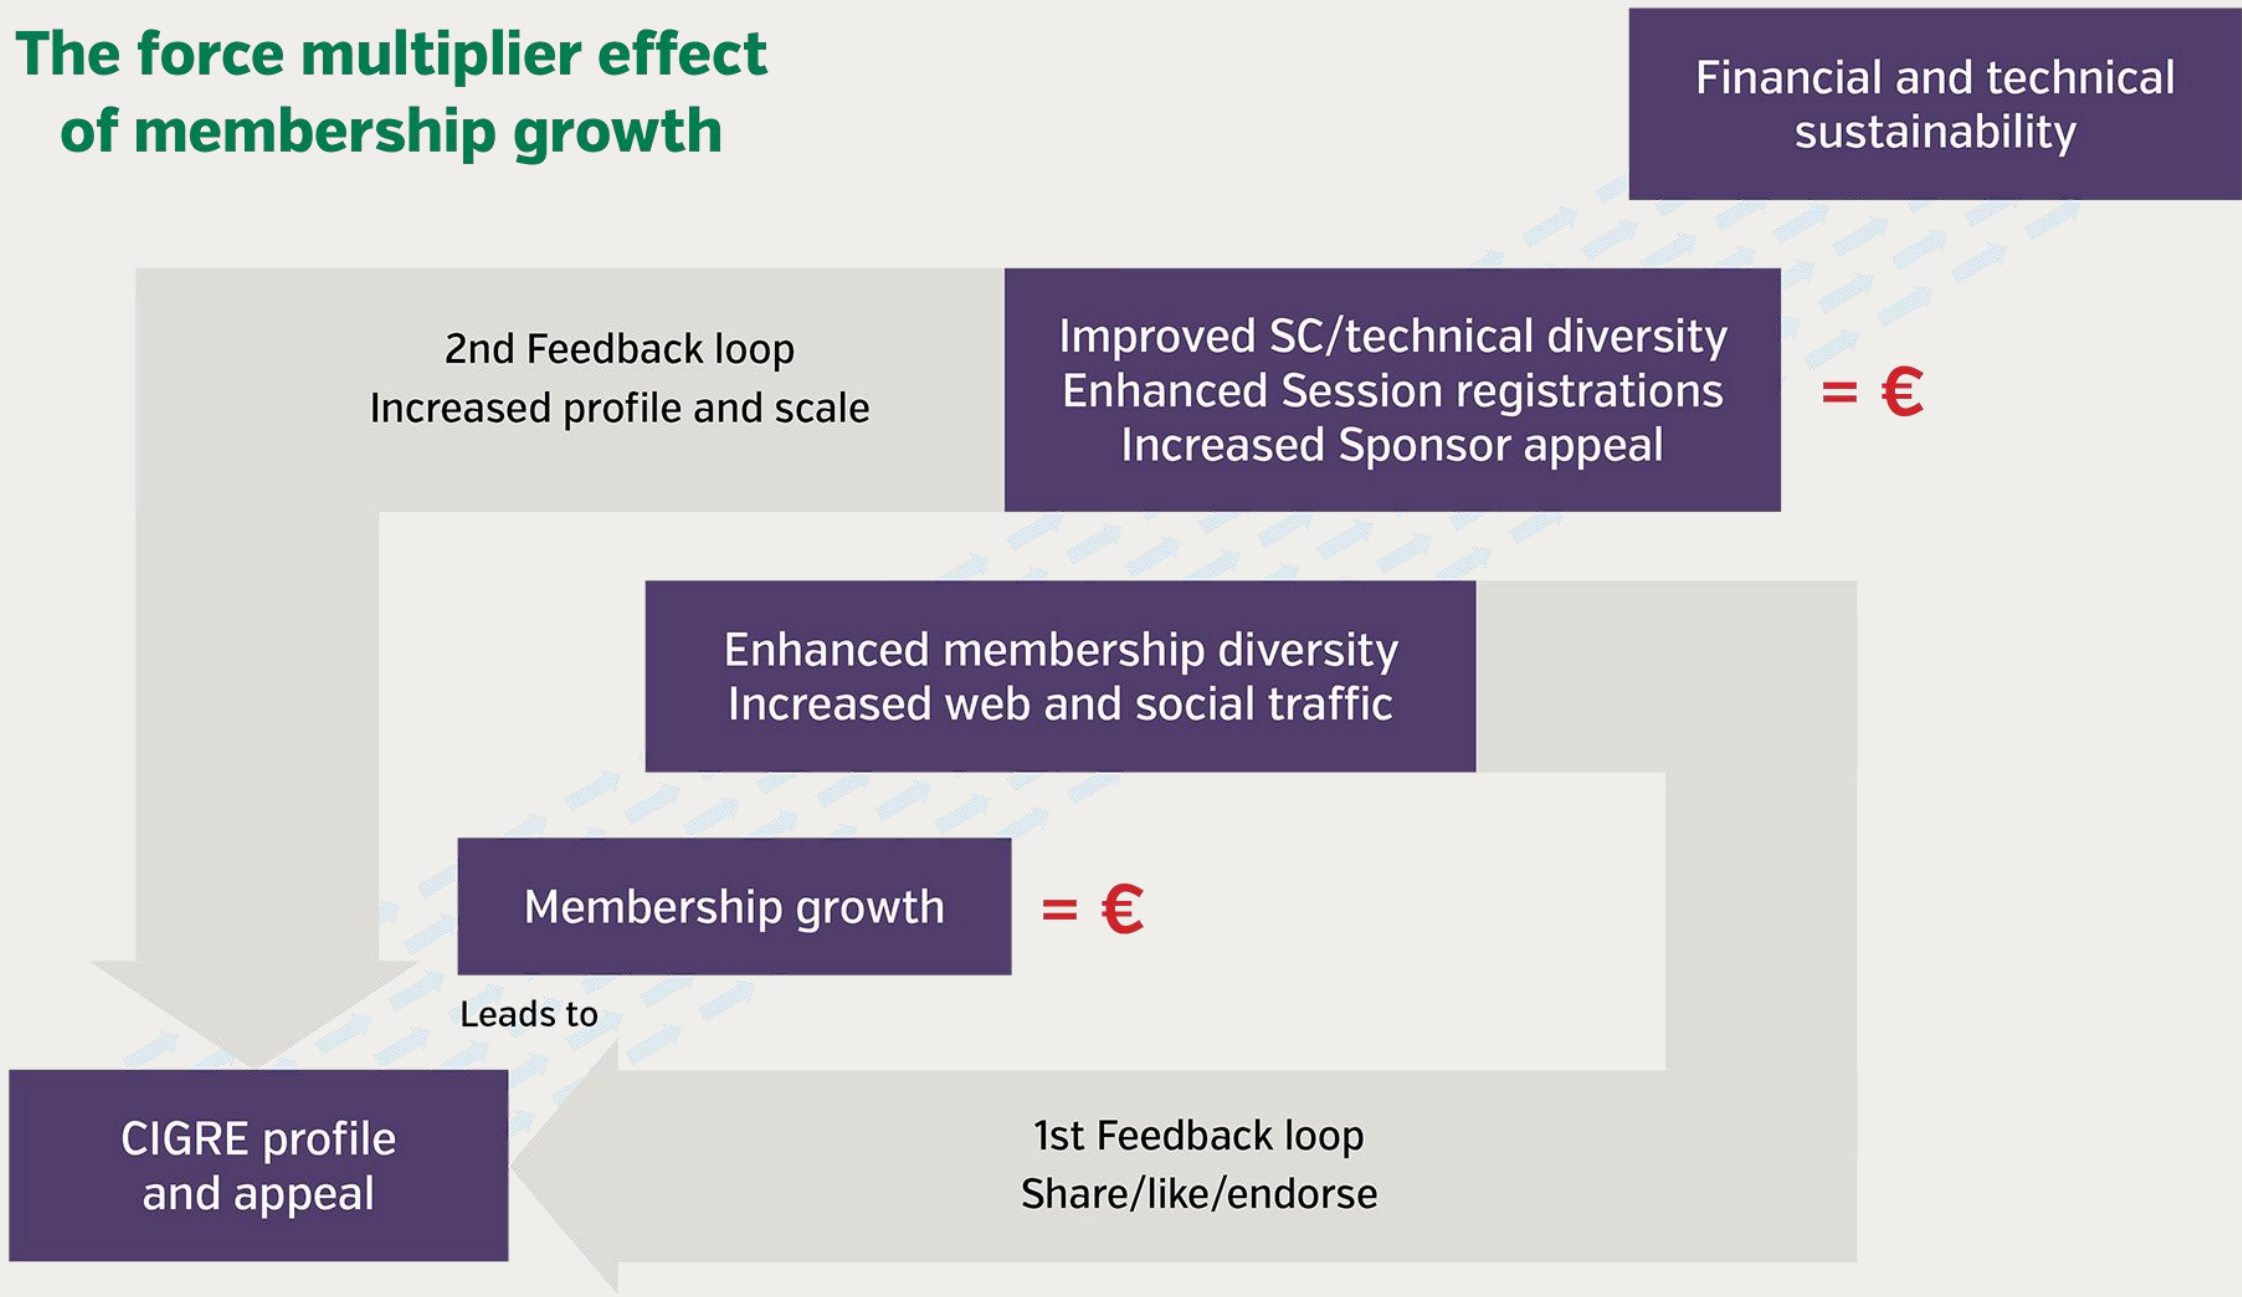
The force multiplier effect of membership growth

Financial and technical sustainability

2nd Feedback loop
Increased profile and scale

Improved SC/technical diversity
Enhanced Session registrations
Increased Sponsor appeal

= €

Enhanced membership diversity
Increased web and social traffic

Membership growth

= €

Leads to

CIGRE profile and appeal

1st Feedback loop
Share/like/endorse